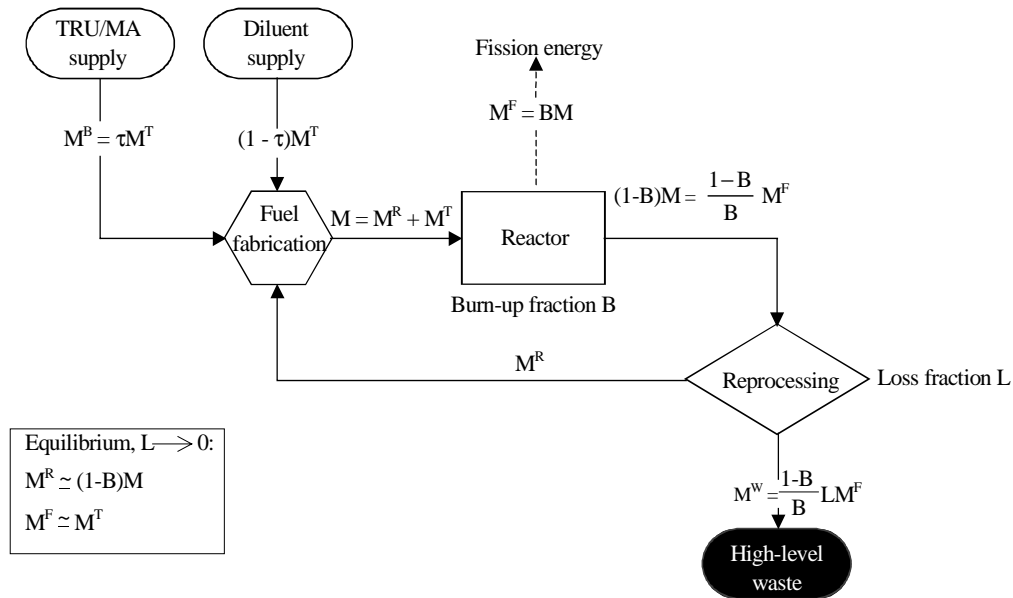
TRU/MA supply

Diluent supply

Fission energy

$M^F = BM$

$M^B = \tau M^T$

$(1 - \tau)M^T$

Fuel fabrication

$M = M^R + M^T$

Reactor

$(1\text{-}B)M = \frac{1-B}{B} M^F$

Burn-up fraction B

$M^R$

Reprocessing

Loss fraction L

Equilibrium, $L \longrightarrow 0$:
$M^R \simeq (1\text{-}B)M$
$M^F \simeq M^T$

$M^W = \frac{1\text{-}B}{B} LM^F$

High-level waste